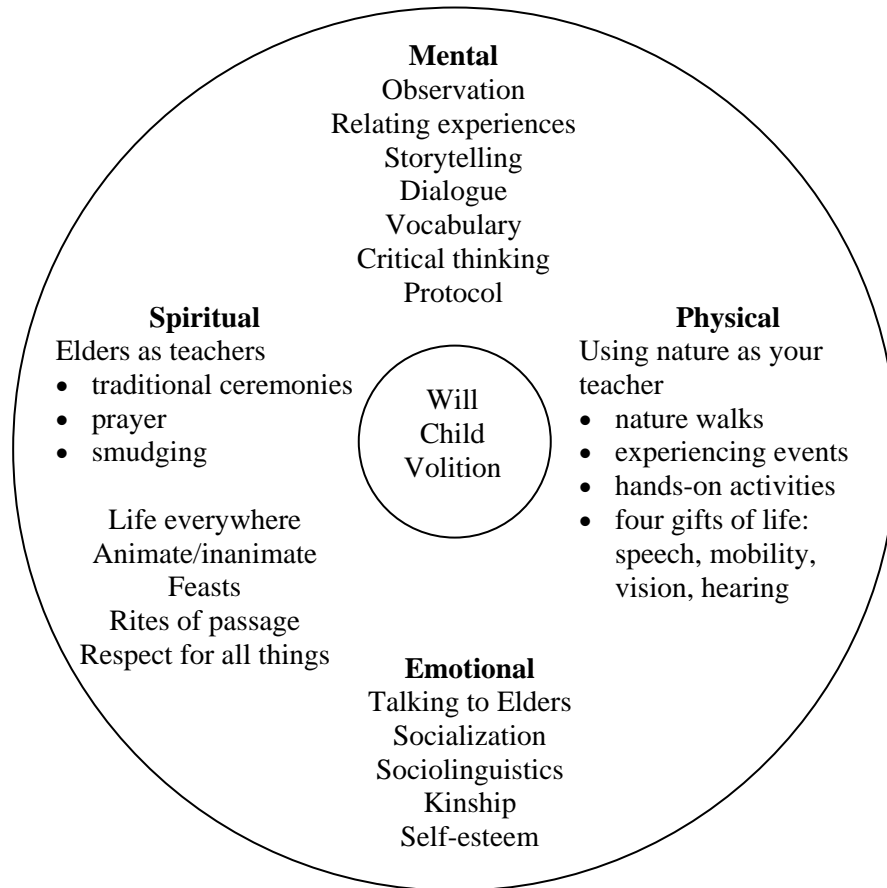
**Mental**
Observation
Relating experiences
Storytelling
Dialogue
Vocabulary
Critical thinking
Protocol

**Spiritual**
Elders as teachers
- traditional ceremonies
- prayer
- smudging

Life everywhere
Animate/inanimate
Feasts
Rites of passage
Respect for all things

Will
Child
Volition

**Physical**
Using nature as your teacher
- nature walks
- experiencing events
- hands-on activities
- four gifts of life: speech, mobility, vision, hearing

**Emotional**
Talking to Elders
Socialization
Sociolinguistics
Kinship
Self-esteem